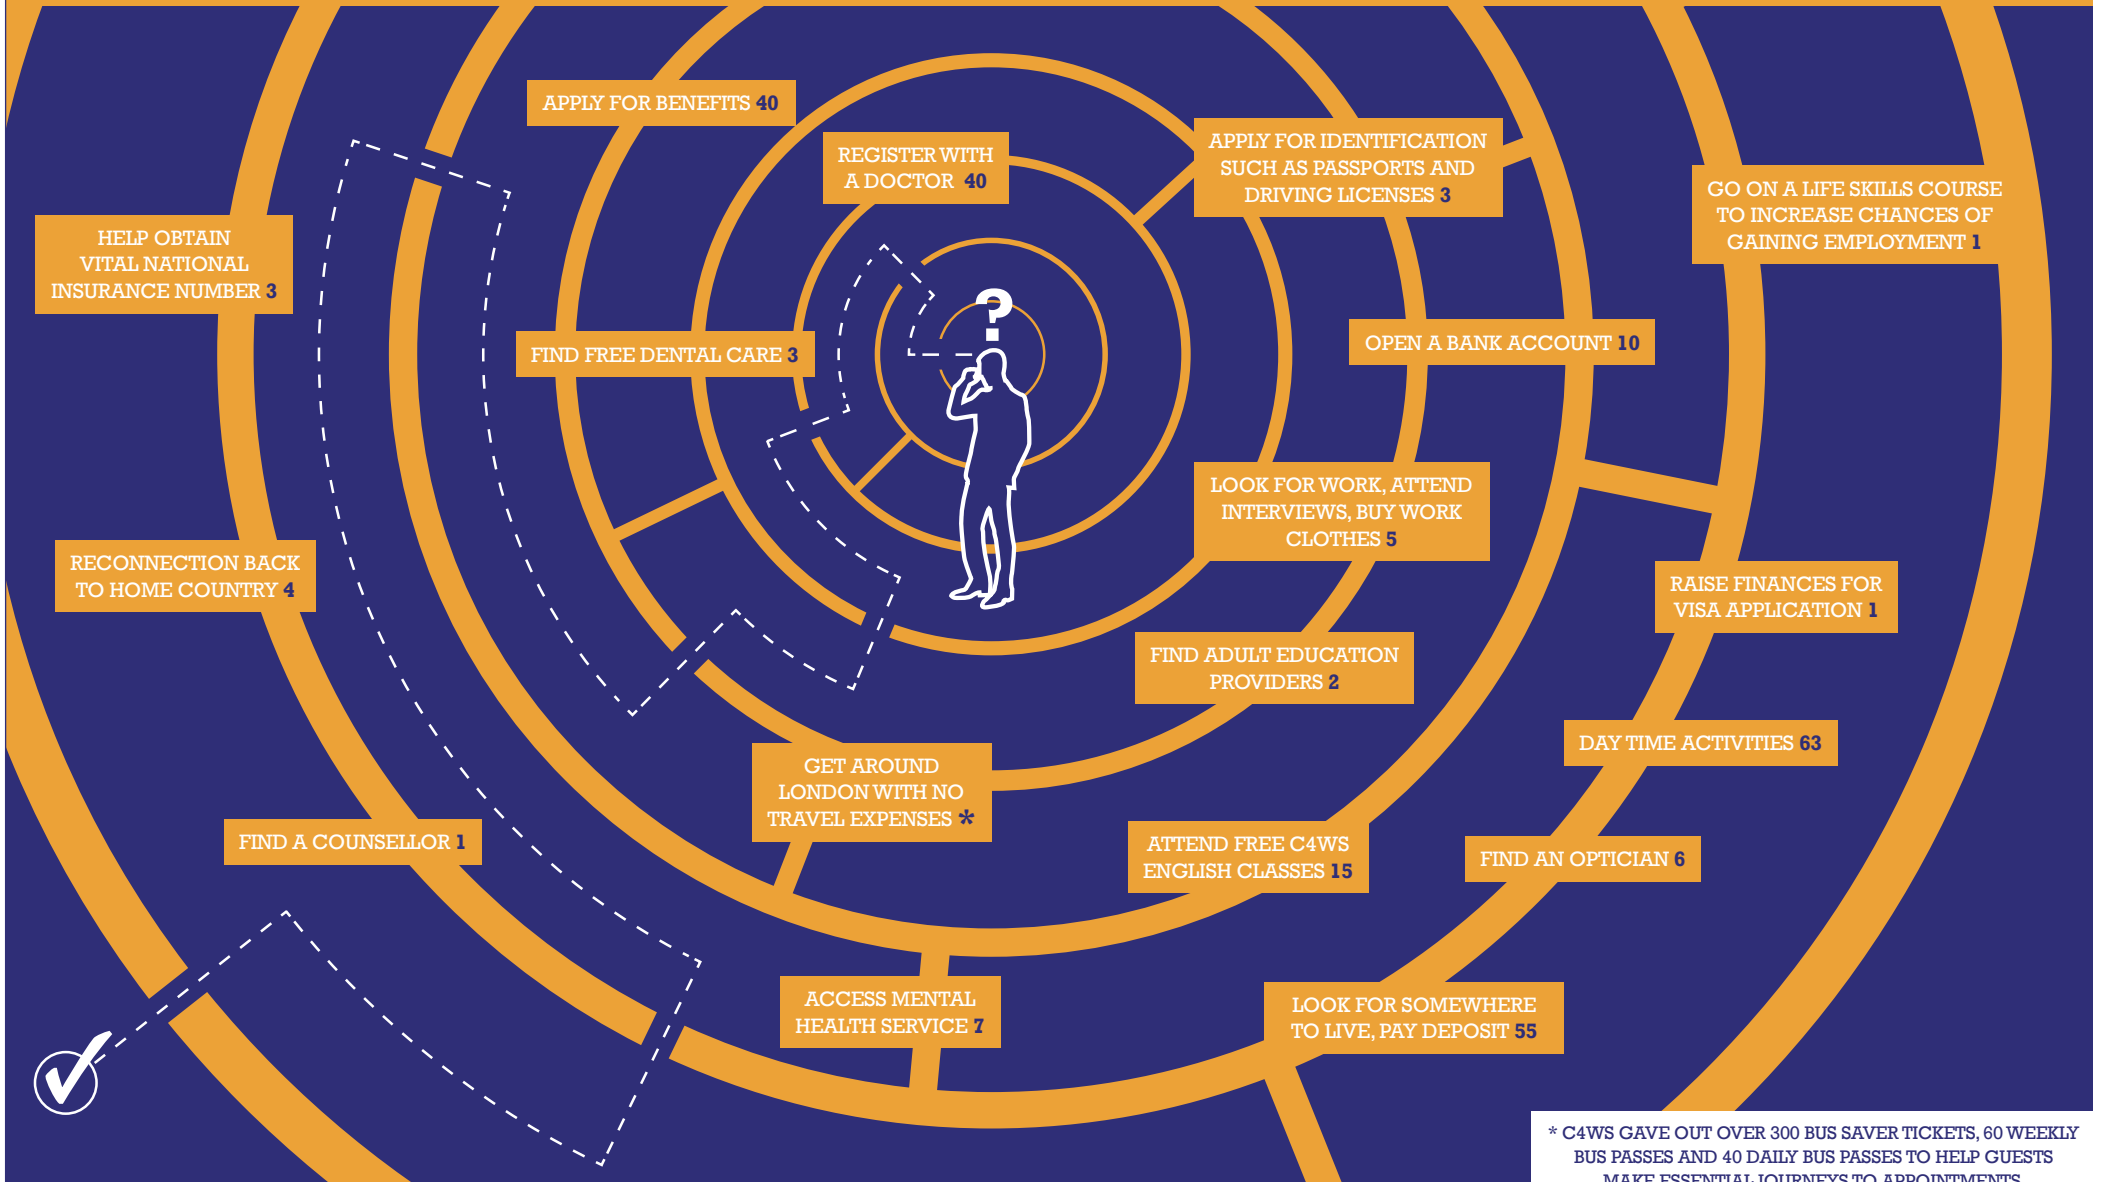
APPLY FOR BENEFITS 40

REGISTER WITH A DOCTOR 40

APPLY FOR IDENTIFICATION SUCH AS PASSPORTS AND DRIVING LICENSES 3

GO ON A LIFE SKILLS COURSE TO INCREASE CHANCES OF GAINING EMPLOYMENT 1

HELP OBTAIN VITAL NATIONAL INSURANCE NUMBER 3

FIND FREE DENTAL CARE 3

?

OPEN A BANK ACCOUNT 10

LOOK FOR WORK, ATTEND INTERVIEWS, BUY WORK CLOTHES 5

RECONNECTION BACK TO HOME COUNTRY 4

RAISE FINANCES FOR VISA APPLICATION 1

FIND ADULT EDUCATION PROVIDERS 2

DAY TIME ACTIVITIES 63

GET AROUND LONDON WITH NO TRAVEL EXPENSES *

FIND A COUNSELLOR 1

ATTEND FREE C4WS ENGLISH CLASSES 15

FIND AN OPTICIAN 6

ACCESS MENTAL HEALTH SERVICE 7

LOOK FOR SOMEWHERE TO LIVE, PAY DEPOSIT 55

* C4WS GAVE OUT OVER 300 BUS SAVER TICKETS, 60 WEEKLY BUS PASSES AND 40 DAILY BUS PASSES TO HELP GUESTS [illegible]